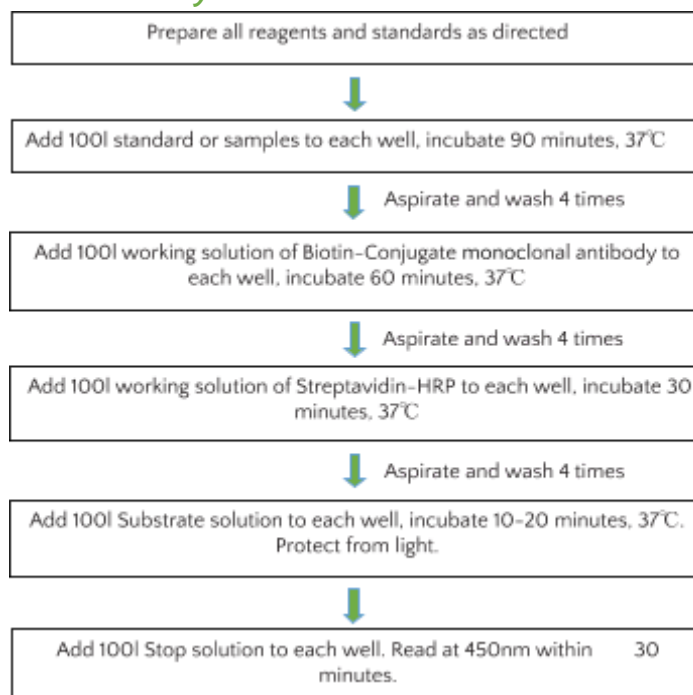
Prepare all reagents and standards as directed

Add 100l standard or samples to each well, incubate 90 minutes, 37℃

Aspirate and wash 4 times

Add 100l working solution of Biotin-Conjugate monoclonal antibody to each well, incubate 60 minutes, 37℃

Aspirate and wash 4 times

Add 100l working solution of Streptavidin-HRP to each well, incubate 30 minutes, 37℃

Aspirate and wash 4 times

Add 100l Substrate solution to each well, incubate 10-20 minutes, 37℃. Protect from light.

Add 100l Stop solution to each well. Read at 450nm within 30 minutes.